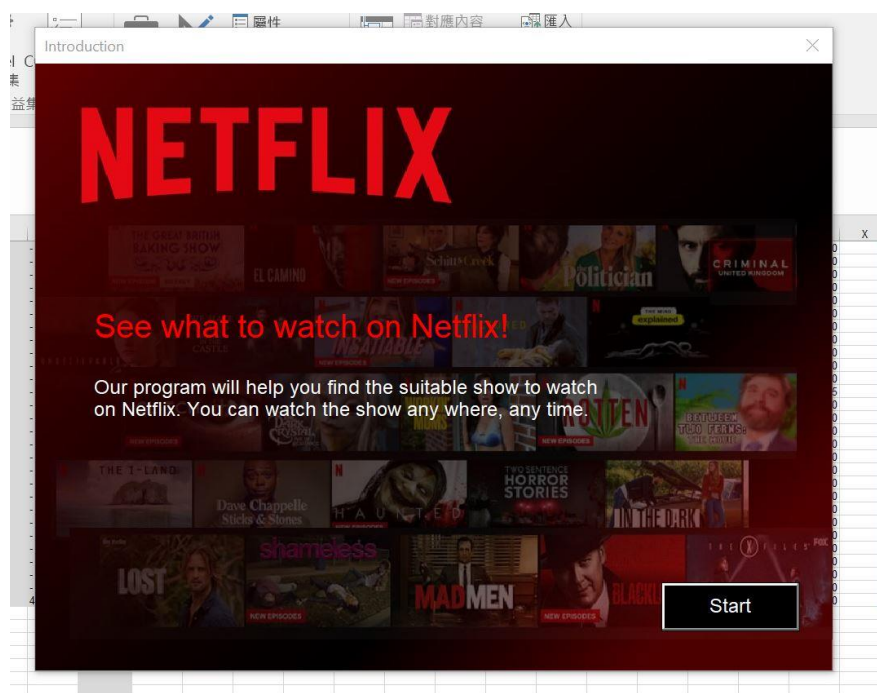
屬性 對應內容 匯入

Introduction

NETFLIX

THE GREAT BRITISH BAKING SHOW

EL CAMINO

Schitt's Creek

Politician

CRIMINAL UNITED KINGDOM

NEW EPISODES

See what to watch on Netflix!

CASTLE

INSATIABLE

explained

Our program will help you find the suitable show to watch on Netflix. You can watch the show any where, any time.

NEW EPISODES

ROTTEN

BETWEEN TWO FERNS: THE MOVIE

THE I-LAND

Dave Chappelle Sticks & Stones

HAUNTED

TWO SENTENCE HORROR STORIES

IN THE DARK

LOST

shameless

NEW EPISODES

MADMEN

NEW EPISODES

BLACKL

Start

X